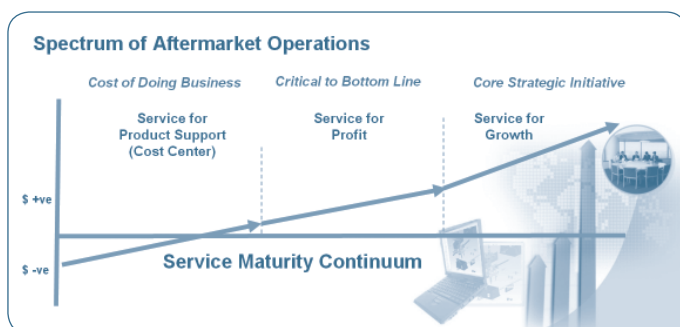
Spectrum of Aftermarket Operations

Cost of Doing Business

Critical to Bottom Line

Core Strategic Initiative

Service for Product Support (Cost Center)

Service for Profit

Service for Growth

$ +ve

$ -ve

Service Maturity Continuum